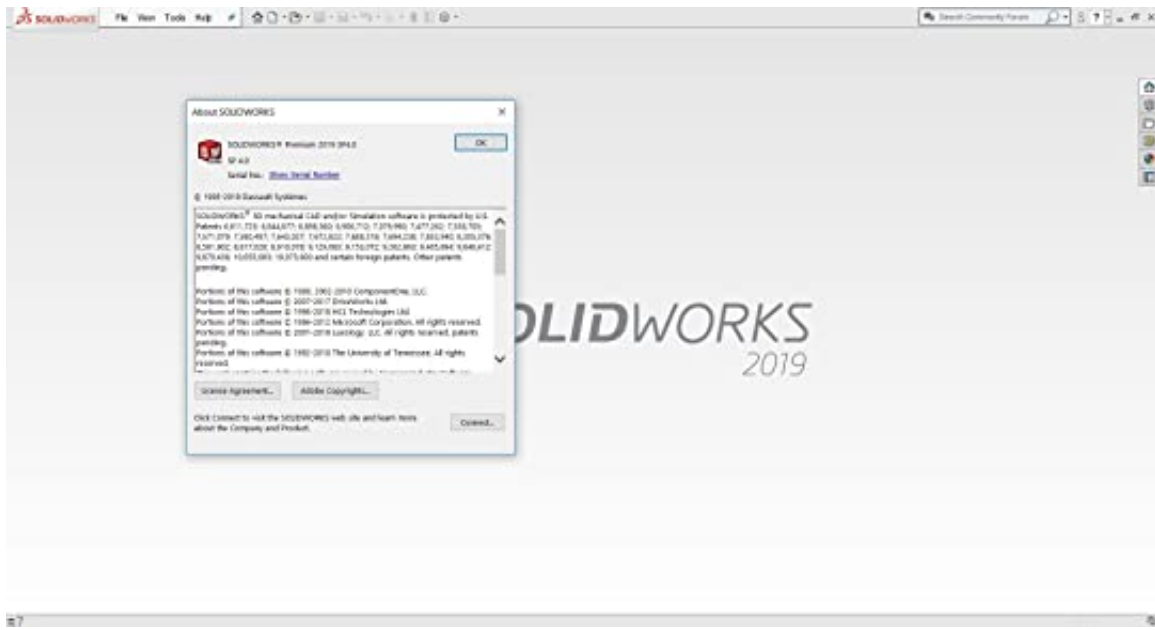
SOLIDWORKS File View Tools Help

Search Community Forum

About SOLIDWORKS

SOLIDWORKS® Premium 2019 SP4.0

SP 4.0

Serial No.: Show Serial Number

OK

© 1995-2019 Dassault Systèmes

SOLIDWORKS® 3D mechanical CAD and/or Simulation software is protected by U.S. Patents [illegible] and certain foreign patents. Other patents pending.

Portions of this software © 1986, 2002-2010 ComponentOne, LLC.
Portions of this software © 2007-2017 DriveWorks Ltd.
Portions of this software © 1998-2018 HCL Technologies Ltd.
Portions of this software © 1996-2012 Microsoft Corporation. All rights reserved.
Portions of this software © 2001-2018 Luxology, LLC. All rights reserved, patents pending.
Portions of this software © 1992-2018 The University of Tennessee. All rights reserved.

License Agreement... Adobe Copyrights...

Click Connect to visit the SOLIDWORKS web site and learn more about the Company and Product.

Connect...

SOLIDWORKS
2019